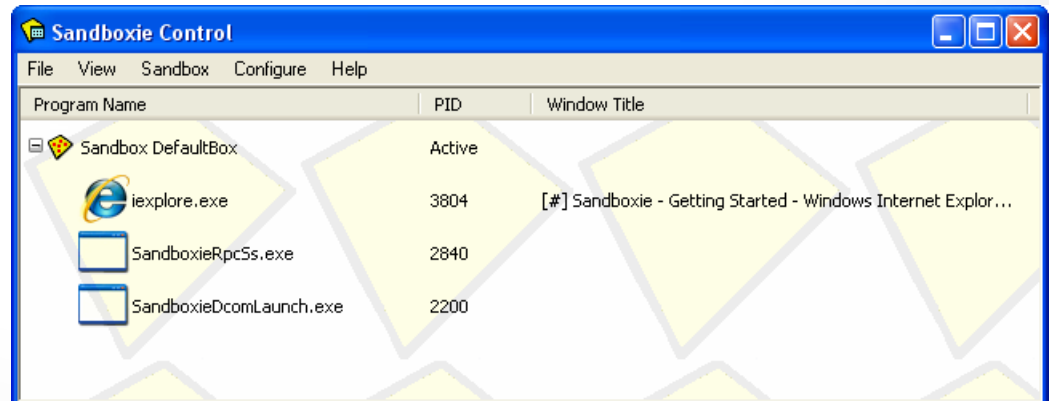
Sandboxie Control

File View Sandbox Configure Help

| Program Name | PID | Window Title |
|---|---|---|
| Sandbox DefaultBox | Active | |
| iexplore.exe | 3804 | [#] Sandboxie - Getting Started - Windows Internet Explor... |
| SandboxieRpcSs.exe | 2840 | |
| SandboxieDcomLaunch.exe | 2200 | |